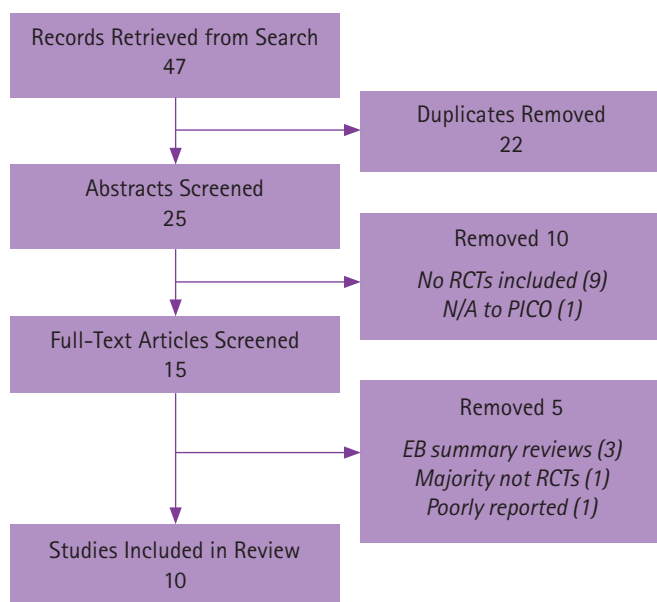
Records Retrieved from Search
47

Duplicates Removed
22

Abstracts Screened
25

Removed 10
No RCTs included (9)
N/A to PICO (1)

Full-Text Articles Screened
15

Removed 5
EB summary reviews (3)
Majority not RCTs (1)
Poorly reported (1)

Studies Included in Review
10